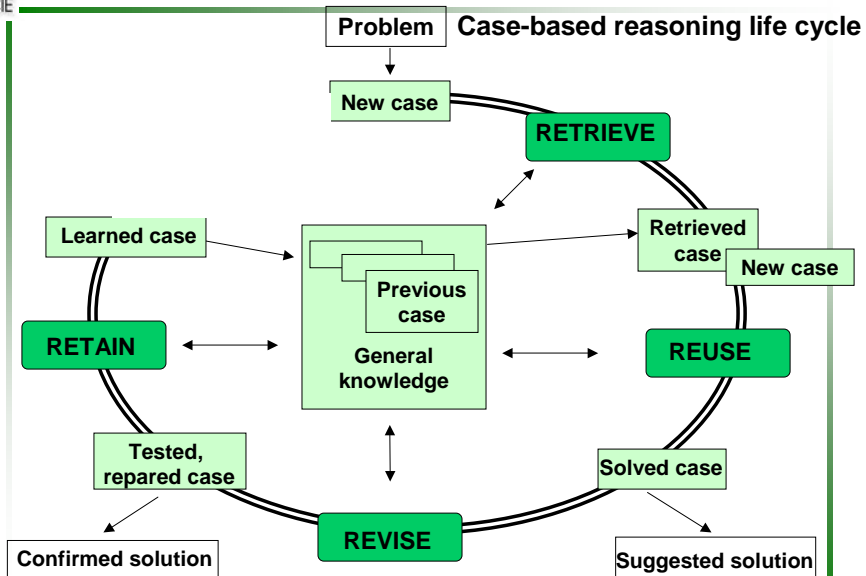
IE

Problem

Case-based reasoning life cycle

New case

RETRIEVE

Learned case

Retrieved case

New case

Previous case

General knowledge

RETAIN

REUSE

Tested, repared case

Solved case

REVISE

Confirmed solution

Suggested solution